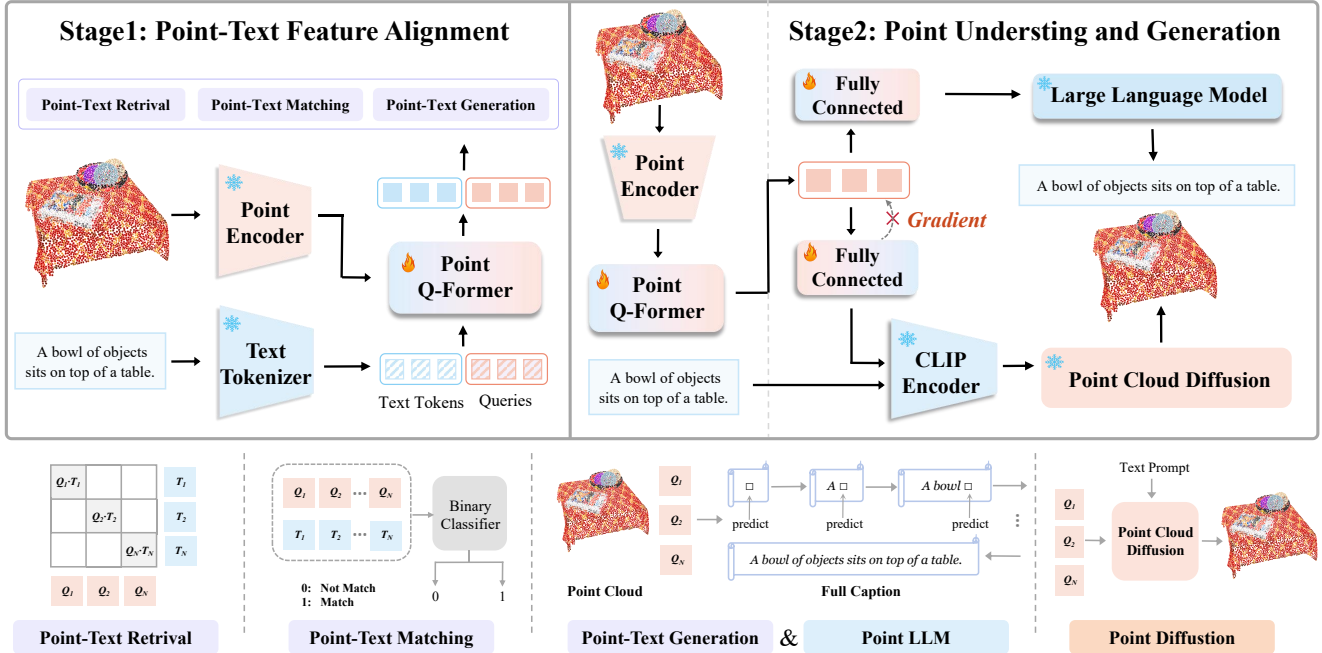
Stage1: Point-Text Feature Alignment

Point-Text Retrival | Point-Text Matching | Point-Text Generation

Point Encoder

Point Q-Former

A bowl of objects sits on top of a table.

Text Tokenizer

Text Tokens Queries

Stage2: Point Understing and Generation

Point Encoder

Point Q-Former

A bowl of objects sits on top of a table.

Fully Connected

Gradient

Fully Connected

Large Language Model

A bowl of objects sits on top of a table.

CLIP Encoder

Point Cloud Diffusion

$Q_1 \cdot T_1$ | $Q_2 \cdot T_2$ | $Q_N \cdot T_N$

$T_1$ $T_2$ $T_N$

$Q_1$ $Q_2$ $Q_N$

Point-Text Retrival

$Q_1$ $Q_2$ ... $Q_N$

$T_1$ $T_2$ ... $T_N$

Binary Classifier

0: Not Match
1: Match

0 1

Point-Text Matching

$Q_1$ $Q_2$ $Q_N$

□ predict

A □ predict

A bowl □ predict

A bowl of objects sits on top of a table.

Point Cloud

Full Caption

Point-Text Generation & Point LLM

Text Prompt

$Q_1$ $Q_2$ $Q_N$

Point Cloud Diffusion

Point Diffustion